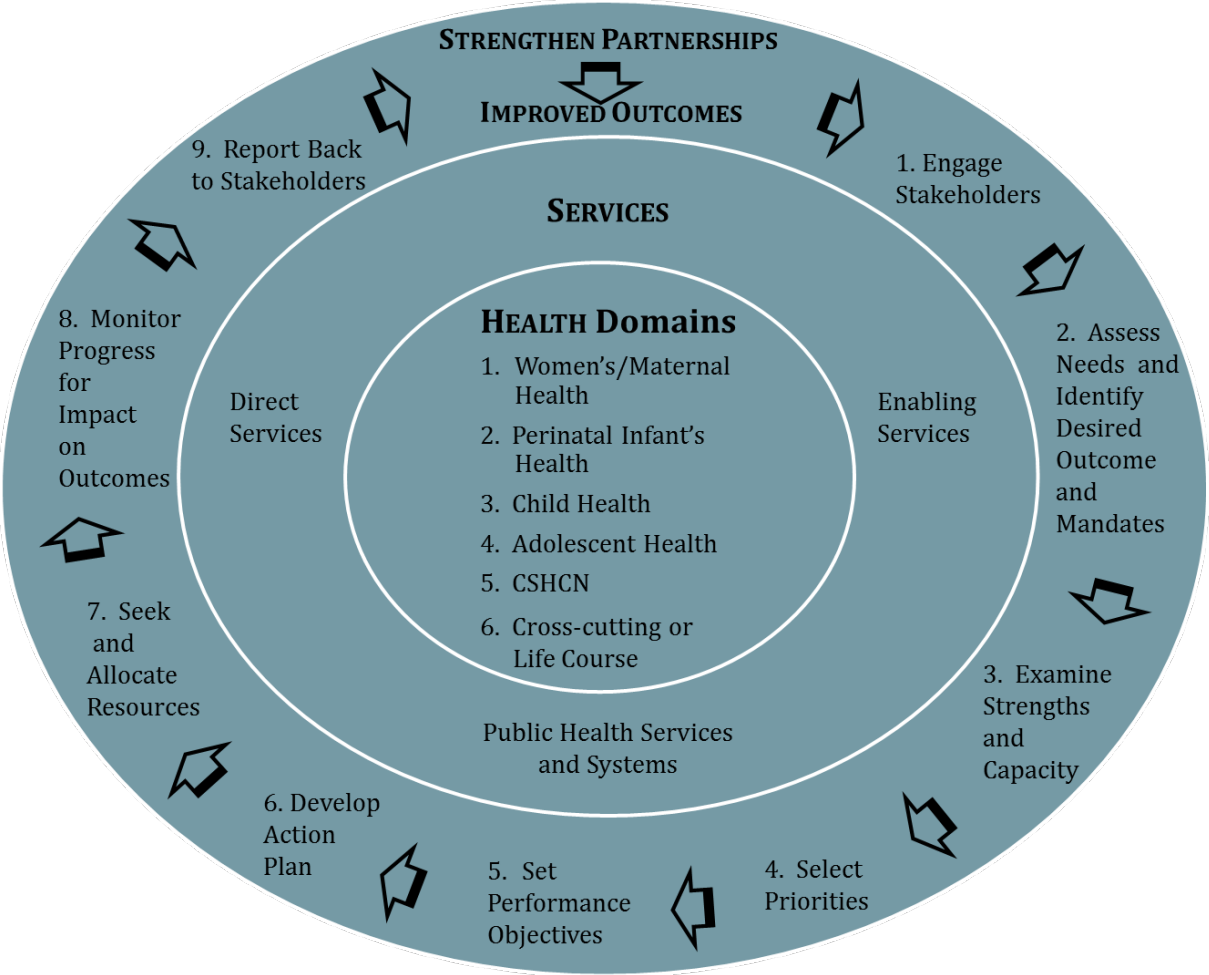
STRENGTHEN PARTNERSHIPS

IMPROVED OUTCOMES

1. Engage Stakeholders

2. Assess Needs and Identify Desired Outcome and Mandates

3. Examine Strengths and Capacity

4. Select Priorities

5. Set Performance Objectives

6. Develop Action Plan

7. Seek and Allocate Resources

8. Monitor Progress for Impact on Outcomes

9. Report Back to Stakeholders

SERVICES

Direct Services

Enabling Services

Public Health Services and Systems

HEALTH Domains

1. Women's/Maternal Health
2. Perinatal Infant's Health
3. Child Health
4. Adolescent Health
5. CSHCN
6. Cross-cutting or Life Course